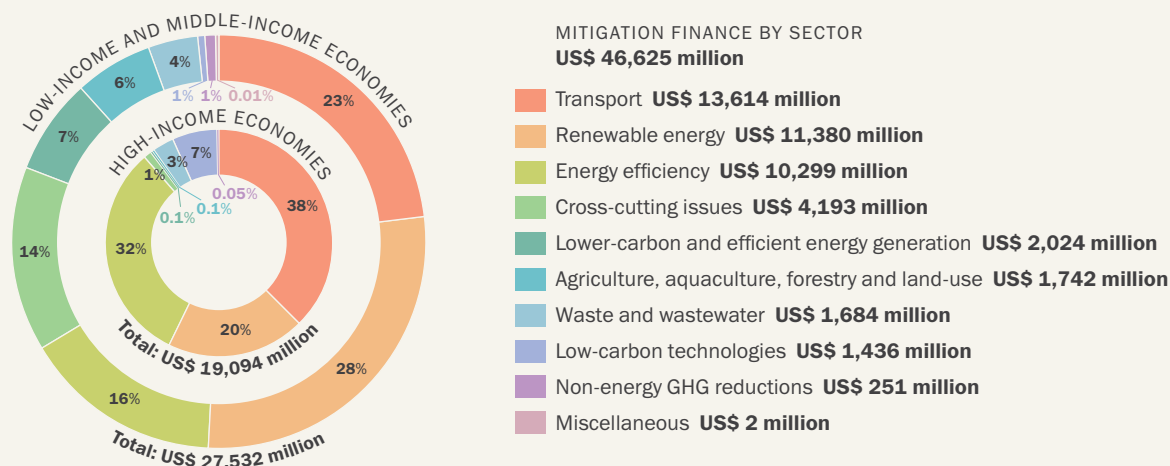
LOW-INCOME AND MIDDLE-INCOME ECONOMIES

23%
28%
16%
14%
7%
6%
4%
1%
1%
0.01%

Total: US$ 27,532 million

HIGH-INCOME ECONOMIES

38%
20%
32%
1%
3%
7%
0.05%
0.1%
0.1%

Total: US$ 19,094 million

MITIGATION FINANCE BY SECTOR
US$ 46,625 million

Transport US$ 13,614 million
Renewable energy US$ 11,380 million
Energy efficiency US$ 10,299 million
Cross-cutting issues US$ 4,193 million
Lower-carbon and efficient energy generation US$ 2,024 million
Agriculture, aquaculture, forestry and land-use US$ 1,742 million
Waste and wastewater US$ 1,684 million
Low-carbon technologies US$ 1,436 million
Non-energy GHG reductions US$ 251 million
Miscellaneous US$ 2 million